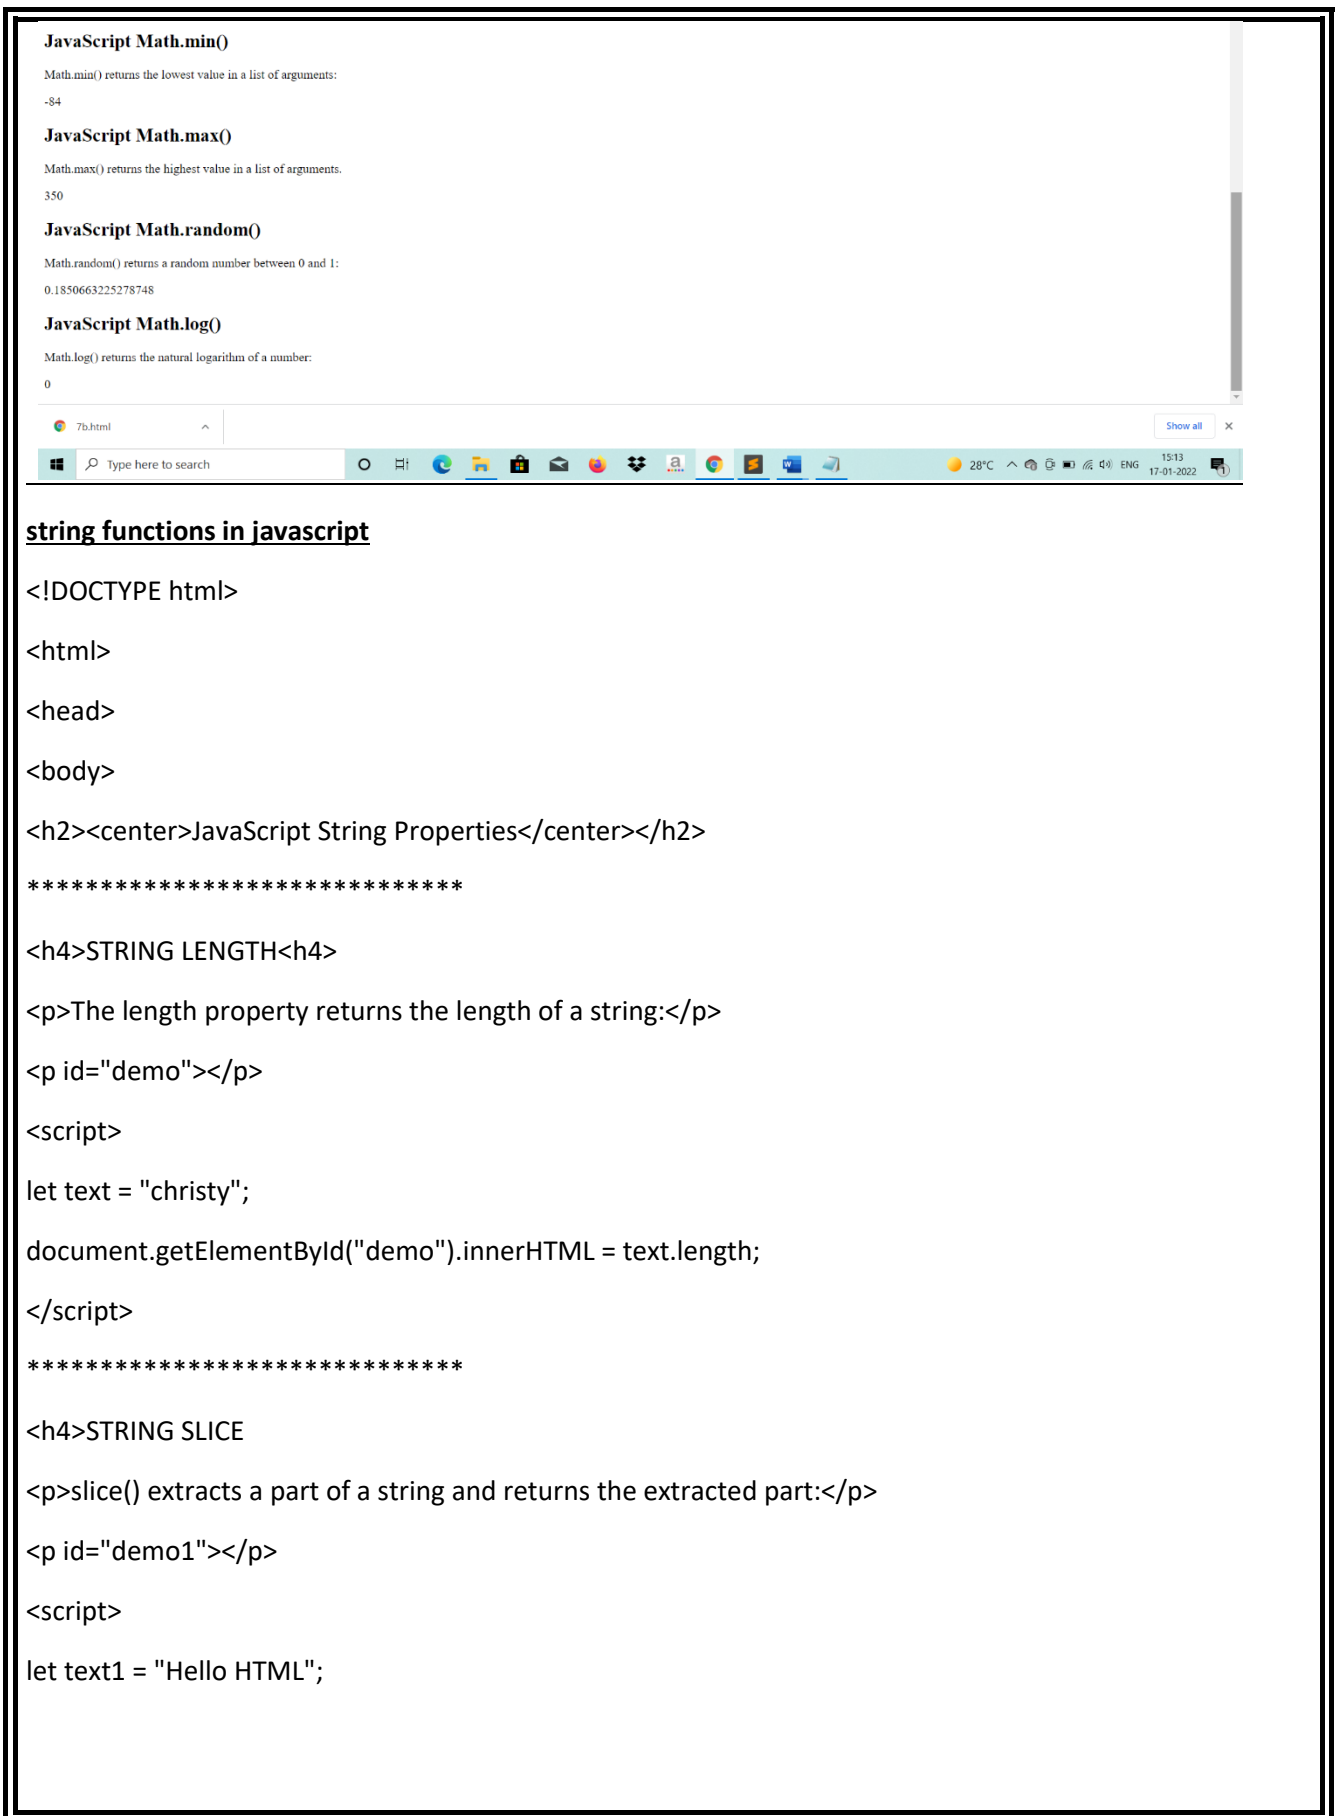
JavaScript Math.min()

Math.min() returns the lowest value in a list of arguments:

-84

JavaScript Math.max()

Math.max() returns the highest value in a list of arguments.

350

JavaScript Math.random()

Math.random() returns a random number between 0 and 1:

0.185066322527874 8

JavaScript Math.log()

Math.log() returns the natural logarithm of a number:

0

7b.html

Show all

Type here to search

28°C ENG 15:13 17-01-2022

string functions in javascript

<!DOCTYPE html>

<html>

<head>

<body>

<h2><center>JavaScript String Properties</center></h2>

******************************

<h4>STRING LENGTH<h4>

<p>The length property returns the length of a string:</p>

<p id="demo"></p>

<script>

let text = "christy";

document.getElementById("demo").innerHTML = text.length;

</script>

******************************

<h4>STRING SLICE

<p>slice() extracts a part of a string and returns the extracted part:</p>

<p id="demo1"></p>

<script>

let text1 = "Hello HTML";